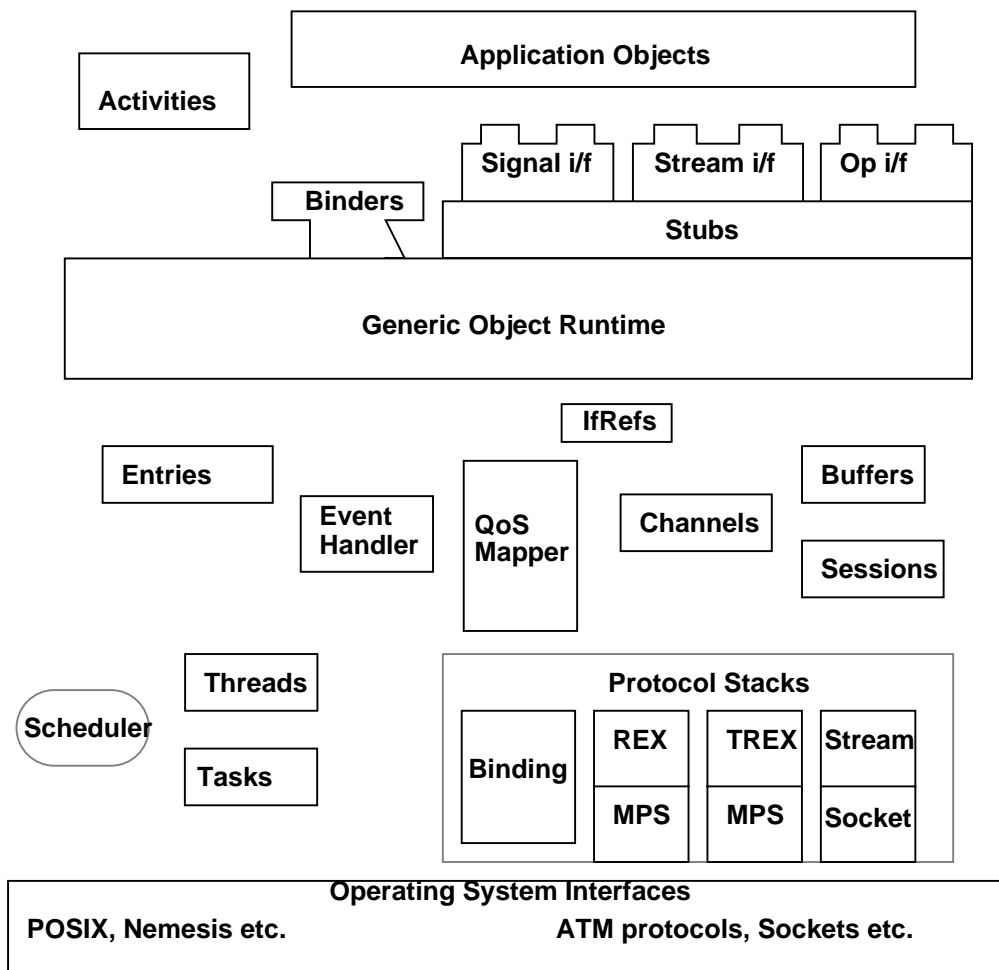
Application Objects

Activities

Signal i/f

Stream i/f

Op i/f

Binders

Stubs

Generic Object Runtime

IfRefs

Entries

Buffers

Event Handler

QoS Mapper

Channels

Sessions

Threads

Protocol Stacks

Scheduler

Binding

REX

TREX

Stream

MPS

MPS

Socket

Tasks

Operating System Interfaces

POSIX, Nemesis etc.

ATM protocols, Sockets etc.